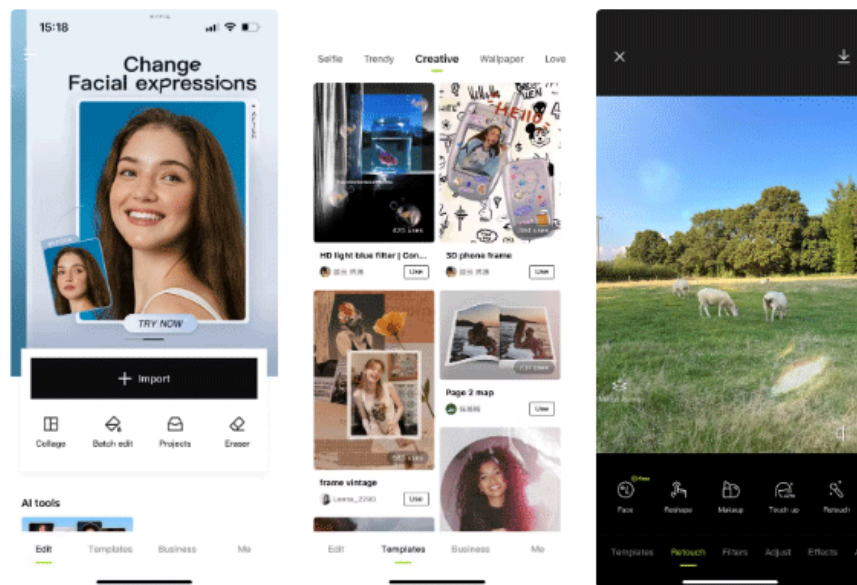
15:18

Change Facial expressions

TRY NOW

+ Import

Collage
Batch edit
Projects
Eraser

AI tools

Edit
Templates
Business
Me

Selfie
Trendy
Creative
Wallpaper
Love

HD light blue filter | Con...
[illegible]
Use

3D phone frame
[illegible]
Use

frame vintage
Leena_2290
Use

Page 2 map
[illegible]
Use

Edit
Templates
Business
Me

Free

Face
Reshape
Makeup
Touch up
Retouch

Templates
Retouch
Filters
Adjust
Effects